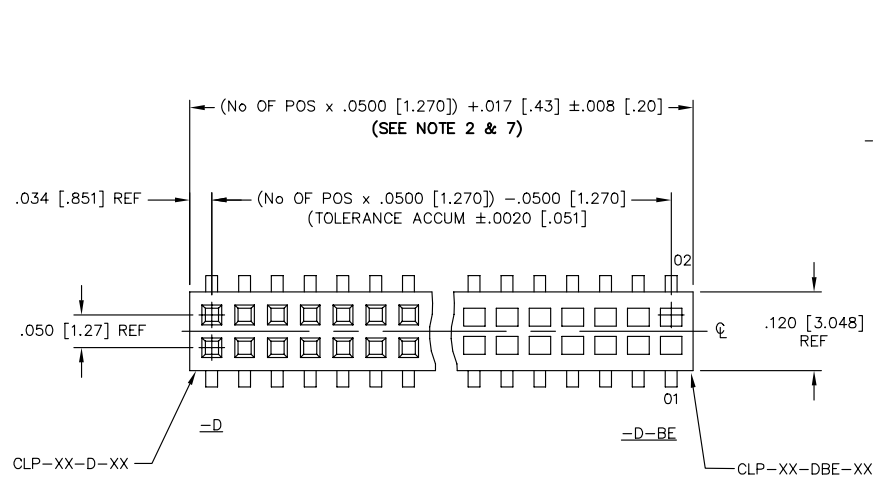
(No OF POS x .0500 [1.270]) +.017 [.43] ±.008 [.20]
(SEE NOTE 2 & 7)

.034 [.851] REF

(No OF POS x .0500 [1.270]) −.0500 [1.270]
(TOLERANCE ACCUM ±.0020 [.051]

02

.050 [1.27] REF

℄

.120 [3.048] REF

01

−D

−D−BE

CLP−XX−D−XX

CLP−XX−DBE−XX